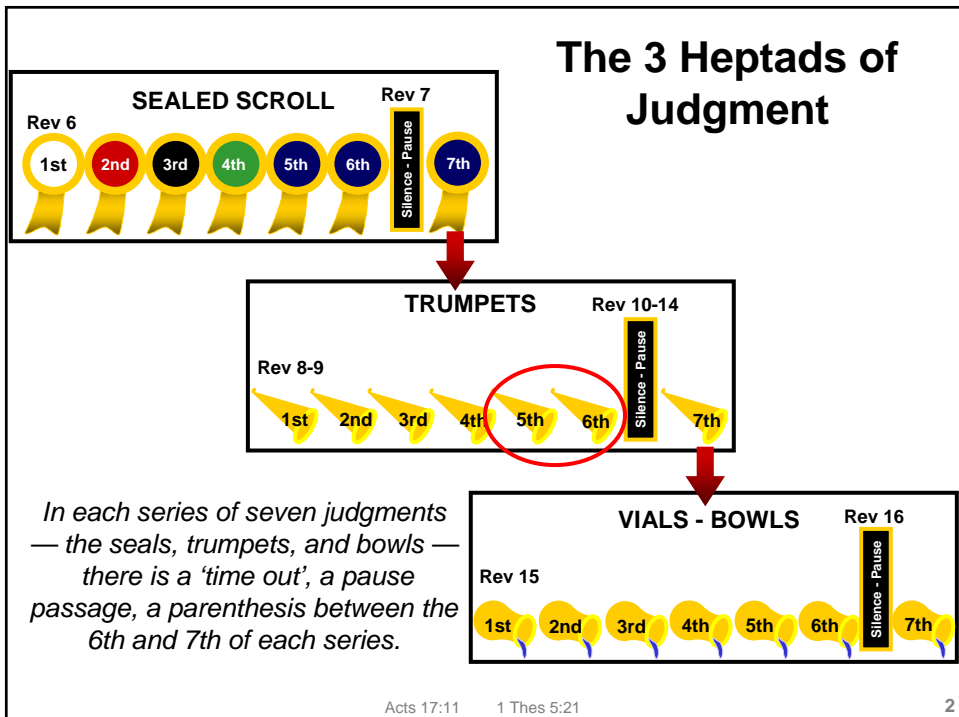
The 3 Heptads of Judgment

SEALED SCROLL

Rev 6

Rev 7

1st 2nd 3rd 4th 5th 6th

Silence - Pause

7th

TRUMPETS

Rev 10-14

Rev 8-9

1st 2nd 3rd 4th 5th 6th

Silence - Pause

7th

VIALS - BOWLS

Rev 16

Rev 15

1st 2nd 3rd 4th 5th 6th

Silence - Pause

7th

In each series of seven judgments — the seals, trumpets, and bowls — there is a 'time out', a pause passage, a parenthesis between the 6th and 7th of each series.

Acts 17:11 1 Thes 5:21

2